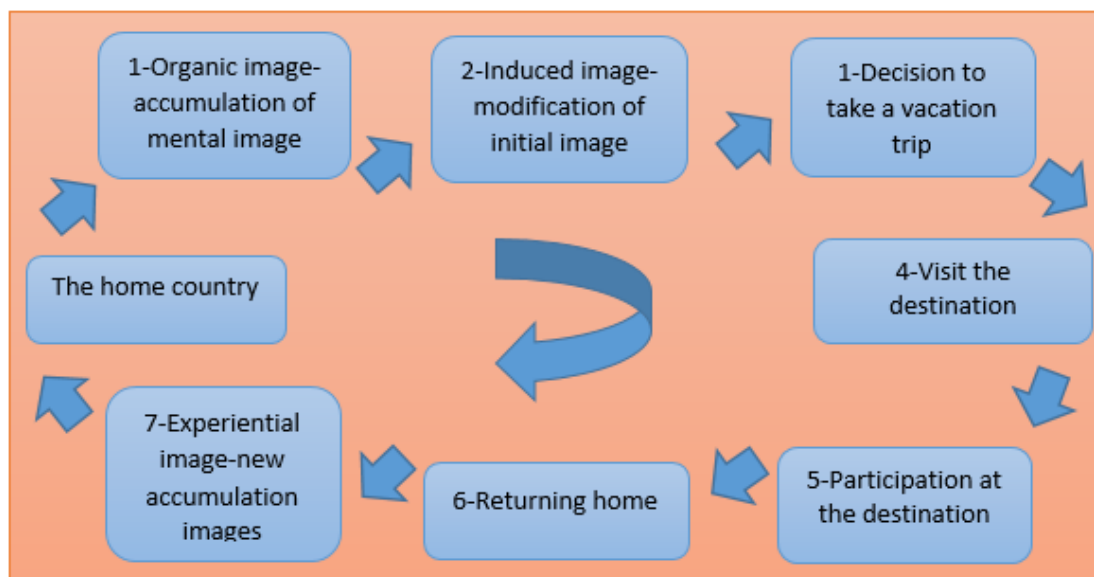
1-Organic image-accumulation of mental image

2-Induced image-modification of initial image

1-Decision to take a vacation trip

4-Visit the destination

5-Participation at the destination

6-Returning home

7-Experiential image-new accumulation images

The home country